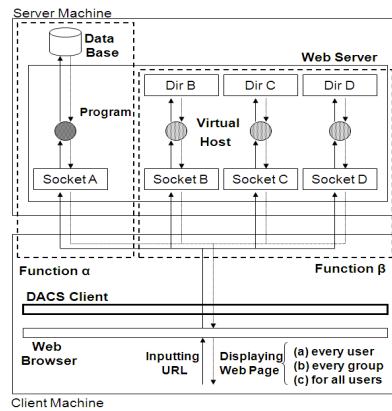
Server Machine

Data Base

Web Server

Program

Dir B

Dir C

Dir D

Virtual Host

Socket A

Socket B

Socket C

Socket D

Function α

Function β

DACS Client

Web Browser

Inputting URL

Displaying Web Page

(a) every user
(b) every group
(c) for all users

Client Machine